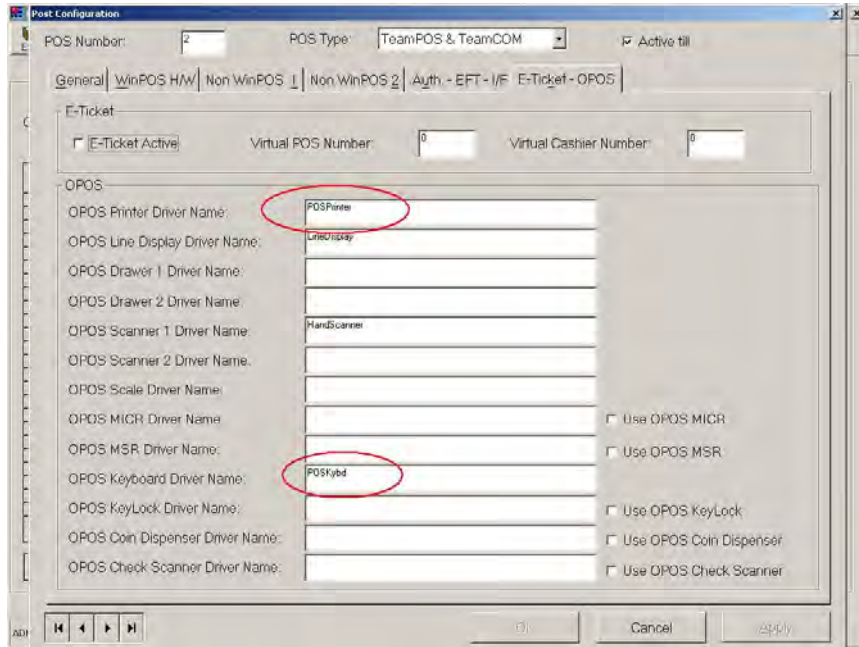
Post Configuration

POS Number: 2

POS Type: TeamPOS & TeamCOM

Active till

General | WinPOS H/W | Non WinPOS 1 | Non WinPOS 2 | Auth. - EFT - I/F | E-Ticket - OPOS

E-Ticket

E-Ticket Active

Virtual POS Number: 0

Virtual Cashier Number: 0

OPOS

OPOS Printer Driver Name: POSPrinter

OPOS Line Display Driver Name: LineDisplay

OPOS Drawer 1 Driver Name:

OPOS Drawer 2 Driver Name:

OPOS Scanner 1 Driver Name: HandScanner

OPOS Scanner 2 Driver Name:

OPOS Scale Driver Name:

OPOS MICR Driver Name:

Use OPOS MICR

OPOS MSR Driver Name:

Use OPOS MSR

OPOS Keyboard Driver Name: POSKybd

OPOS KeyLock Driver Name:

Use OPOS KeyLock

OPOS Coin Dispenser Driver Name:

Use OPOS Coin Dispenser

OPOS Check Scanner Driver Name:

Use OPOS Check Scanner

Ok

Cancel

Apply